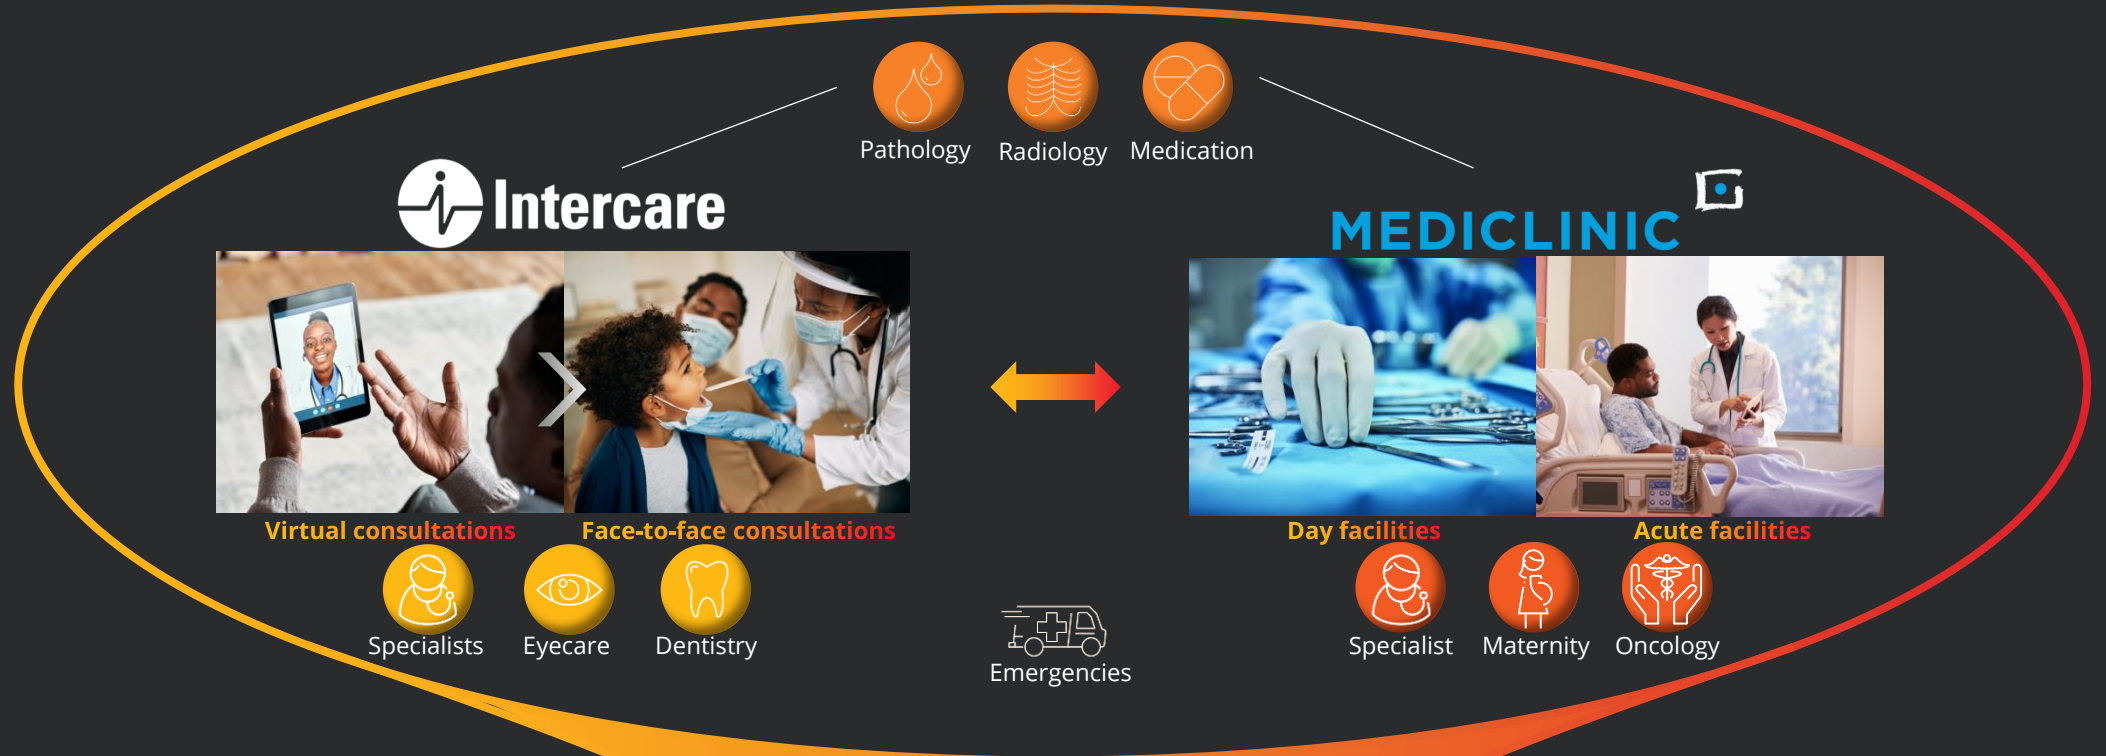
Pathology Radiology Medication

Intercare

MEDICLINIC

Virtual consultations

Face-to-face consultations

Day facilities

Acute facilities

Specialists Eyecare Dentistry

Emergencies

Specialist Maternity Oncology